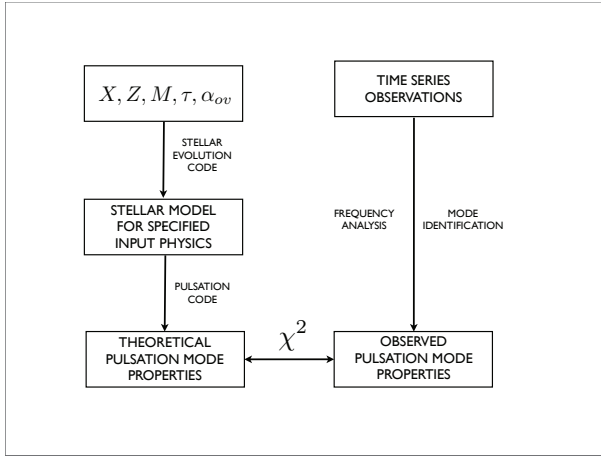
$X, Z, M, \tau, \alpha_{ov}$

STELLAR EVOLUTION CODE

STELLAR MODEL FOR SPECIFIED INPUT PHYSICS

PULSATION CODE

THEORETICAL PULSATION MODE PROPERTIES

$\chi^2$

TIME SERIES OBSERVATIONS

FREQUENCY ANALYSIS

MODE IDENTIFICATION

OBSERVED PULSATION MODE PROPERTIES